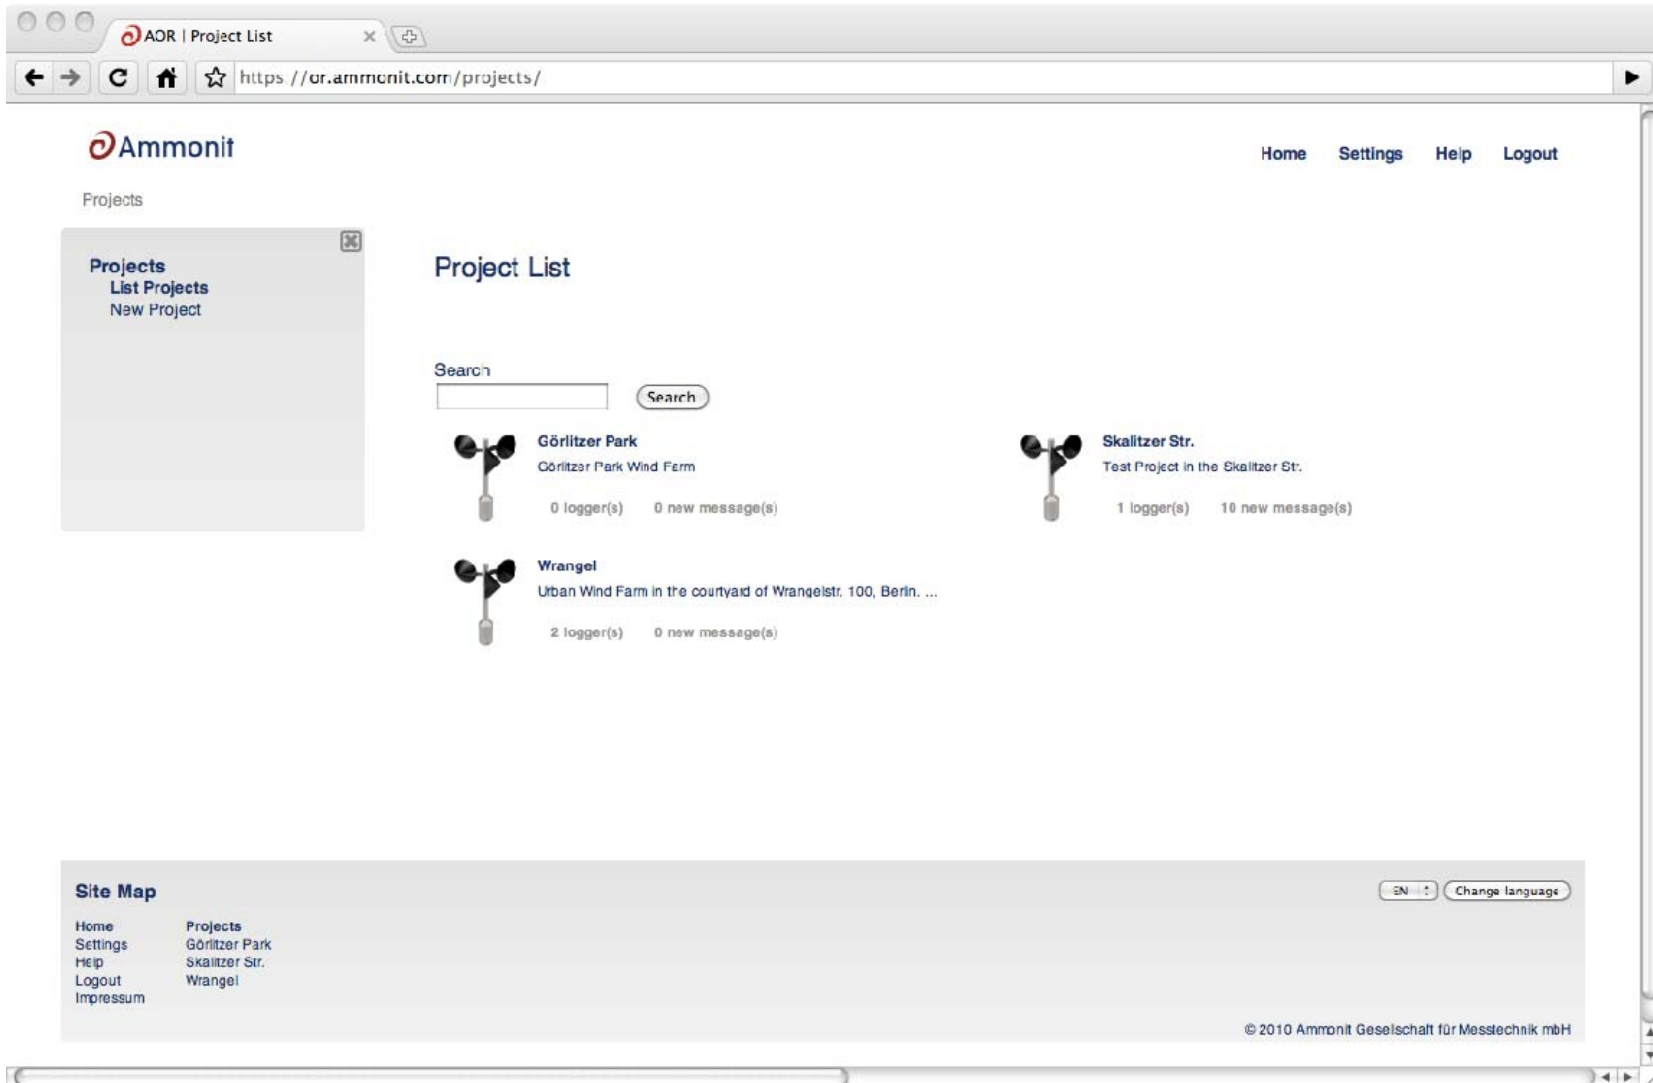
AOR | Project List

https://or.ammonit.com/projects/

Ammonit

Home Settings Help Logout

Projects

Projects
List Projects
New Project

Project List

Search

Search

Görlitzer Park
Görlitzer Park Wind Farm
0 logger(s) 0 new message(s)

Skalitzer Str.
Test Project in the Skalitzer Str.
1 logger(s) 10 new message(s)

Wrangel
Urban Wind Farm in the courtyard of Wrangelstr. 100, Berlin. ...
2 logger(s) 0 new message(s)

Site Map

EN Change language

Home
Settings
Help
Logout
Impressum

Projects
Görlitzer Park
Skalitzer Str.
Wrangel

© 2010 Ammonit Gesellschaft für Messtechnik mbH